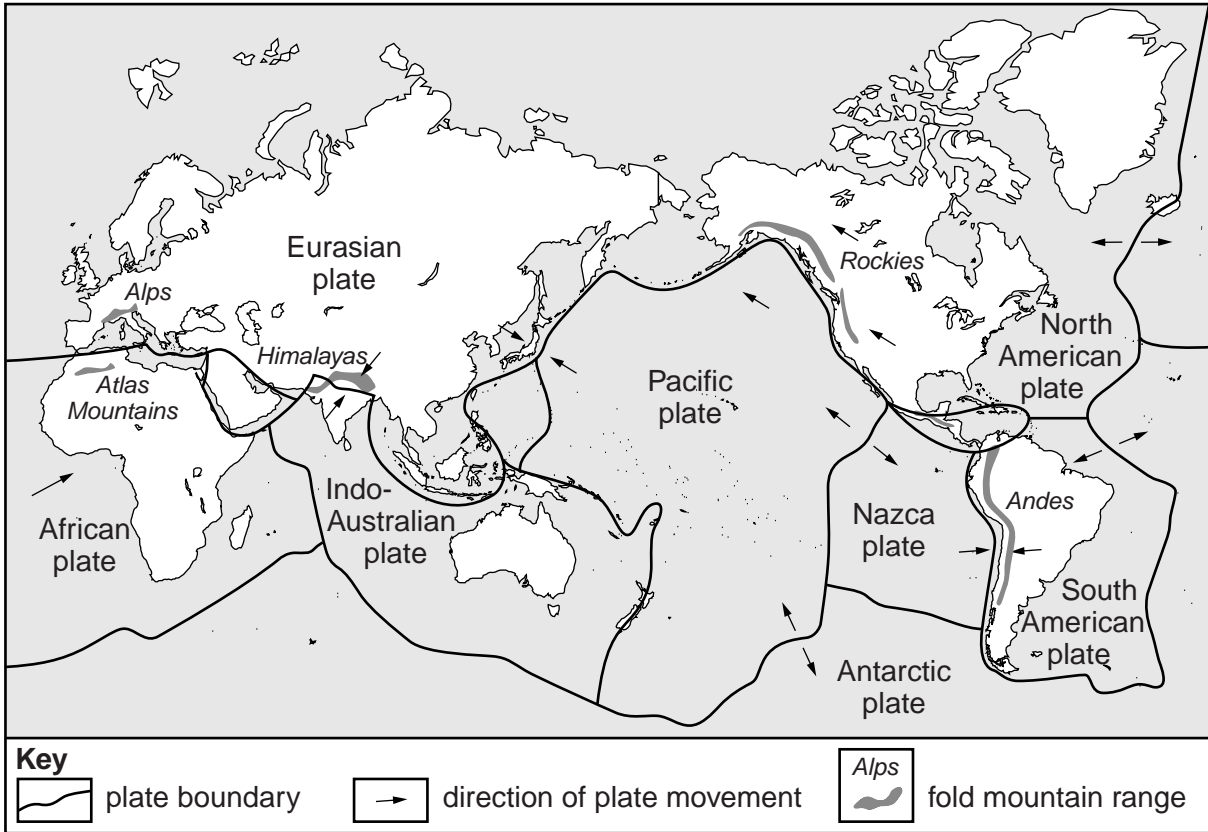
Eurasian plate

Alps

Himalayas

Atlas Mountains

African plate

Indo-Australian plate

Pacific plate

Rockies

North American plate

Nazca plate

Andes

South American plate

Antarctic plate

Key
plate boundary
direction of plate movement
Alps
fold mountain range